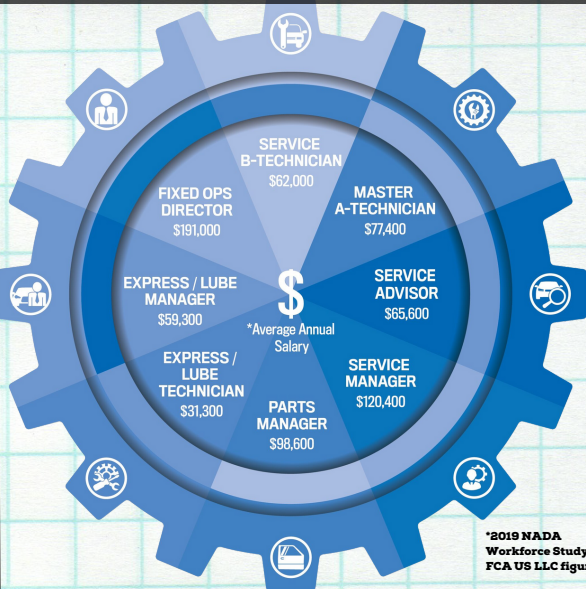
SERVICE B-TECHNICIAN
$62,000

MASTER A-TECHNICIAN
$77,400

SERVICE ADVISOR
$65,600

SERVICE MANAGER
$120,400

PARTS MANAGER
$98,600

EXPRESS / LUBE TECHNICIAN
$31,300

EXPRESS / LUBE MANAGER
$59,300

FIXED OPS DIRECTOR
$191,000

$
*Average Annual Salary

*2019 NADA Workforce Study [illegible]
FCA US LLC figu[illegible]